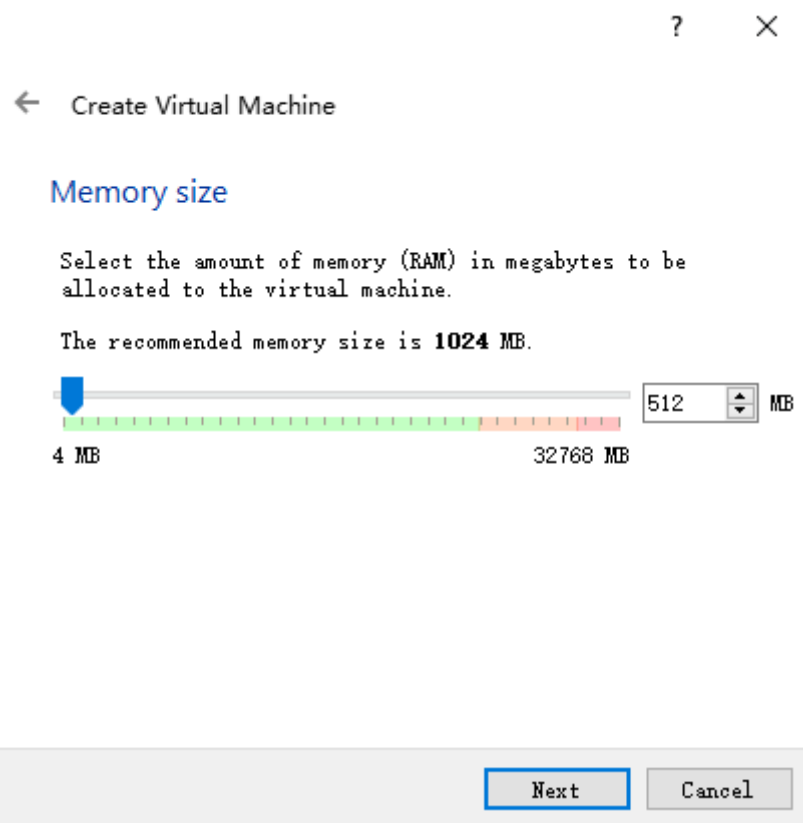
?

Create Virtual Machine

Memory size

Select the amount of memory (RAM) in megabytes to be allocated to the virtual machine.

The recommended memory size is **1024** MB.

512 MB

4 MB

32768 MB

Next

Cancel